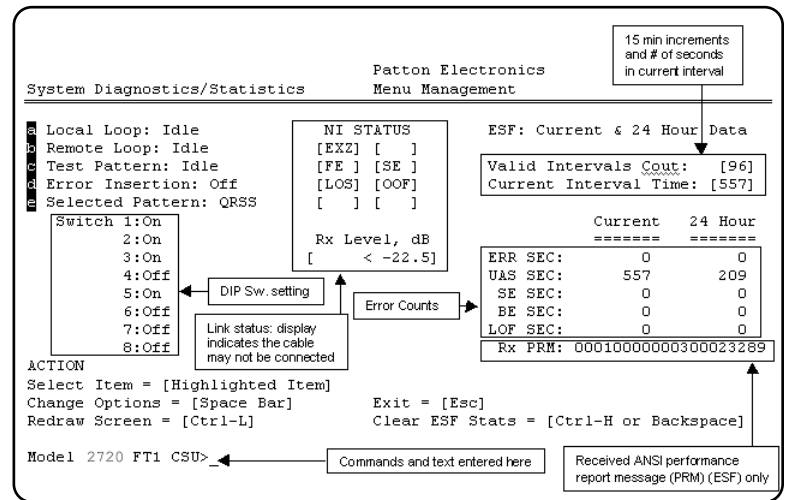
15 min increments and # of seconds in current interval

Patton Electronics
System Diagnostics/Statistics    Menu Management

a Local Loop: Idle
b Remote Loop: Idle
c Test Pattern: Idle
d Error Insertion: Off
e Selected Pattern: QRSS

Switch 1:On
2:On
3:On
4:Off
5:On
6:Off
7:Off
8:Off

DIP Sw. setting

NI STATUS
[EXZ] [ ]
[FE ] [SE ]
[LOS] [OOF]
[ ] [ ]

Rx Level, dB
[ < -22.5]

Link status: display indicates the cable may not be connected

ESF: Current & 24 Hour Data

Valid Intervals Cout: [96]
Current Interval Time: [557]

Error Counts

| | Current | 24 Hour |
|---|---|---|
| | ======= | ======= |
| ERR SEC: | 0 | 0 |
| UAS SEC: | 557 | 209 |
| SE SEC: | 0 | 0 |
| BE SEC: | 0 | 0 |
| LOF SEC: | 0 | 0 |

Rx PRM: 0001000000300023289

ACTION
Select Item = [Highlighted Item]
Change Options = [Space Bar]    Exit = [Esc]
Redraw Screen = [Ctrl-L]    Clear ESF Stats = [Ctrl-H or Backspace]

Model 2720 FT1 CSU>_

Commands and text entered here

Received ANSI performance report message (PRM) (ESF) only